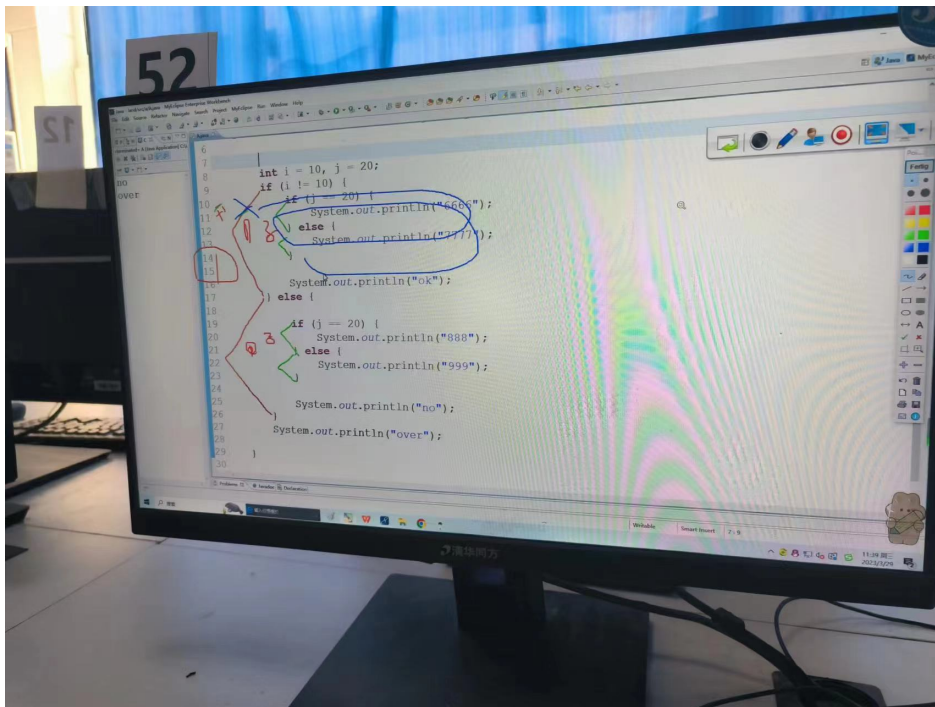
52

12

no
over

6
7
8 int i = 10, j = 20;
9 if (i != 10) {
10 if (j == 20) {
11 System.out.println("6666");
12 } else {
13 System.out.println("7777");
14
15
16 System.out.println("ok");
17 } else {
18
19 if (j == 20) {
20 System.out.println("888");
21 } else {
22 System.out.println("999");
23
24
25 System.out.println("no");
26 }
27 System.out.println("over");
28
29 }
30

Writable Smart Insert 2 : 9

11:39
2023/3/29